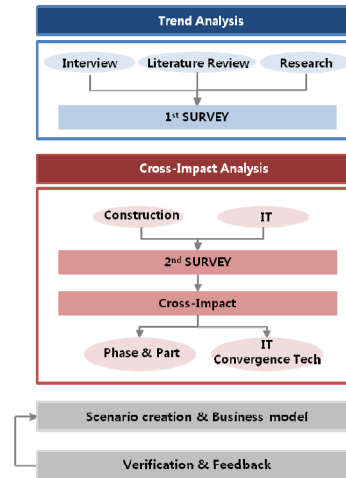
Trend Analysis

Interview

Literature Review

Research

1$^{st}$ SURVEY

Cross-Impact Analysis

Construction

IT

2$^{nd}$ SURVEY

Cross-Impact

Phase & Part

IT Convergence Tech

Scenario creation & Business model

Verification & Feedback